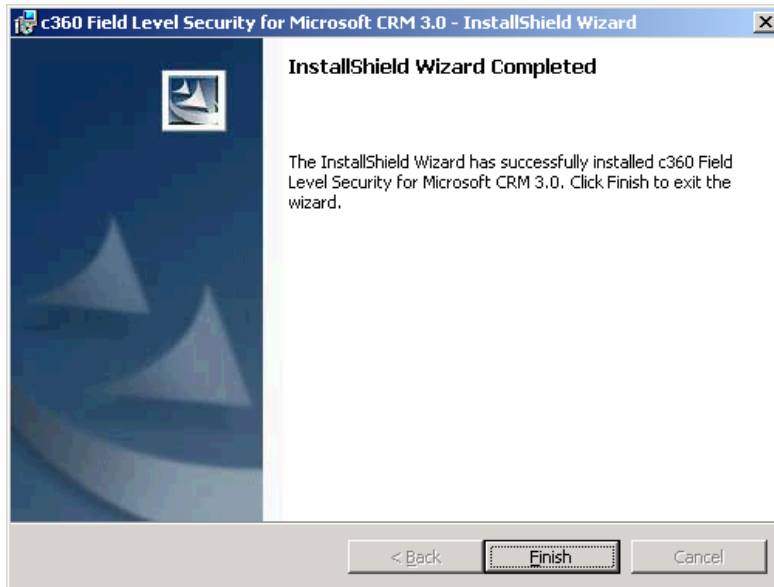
c360 Field Level Security for Microsoft CRM 3.0 - InstallShield Wizard

X

InstallShield Wizard Completed

The InstallShield Wizard has successfully installed c360 Field Level Security for Microsoft CRM 3.0. Click Finish to exit the wizard.

< Back

Finish

Cancel